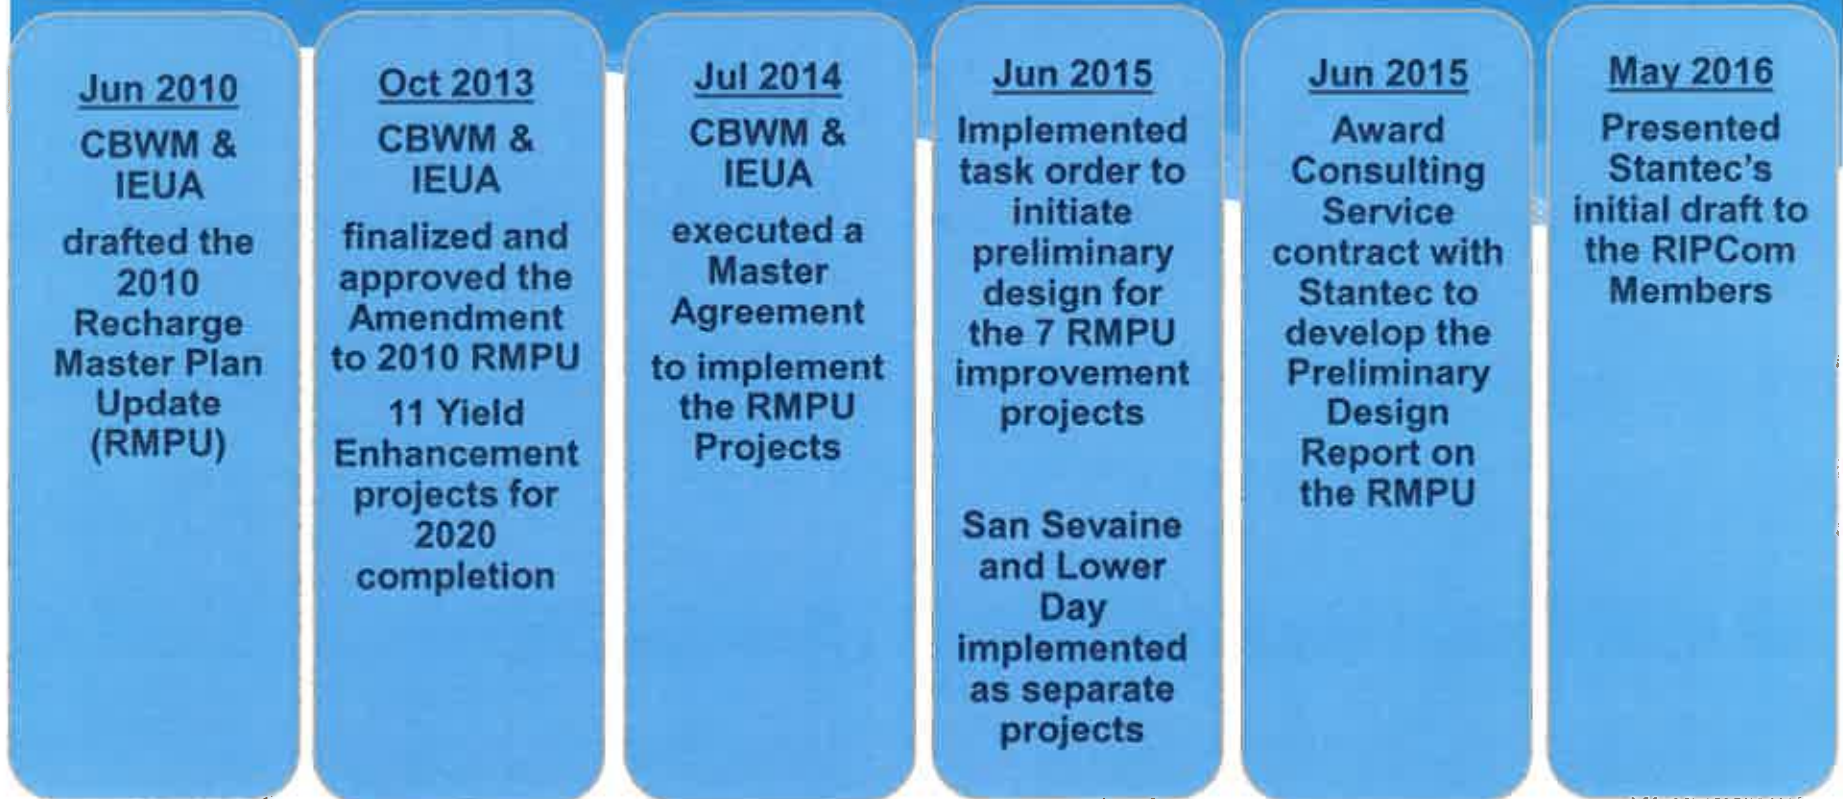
Jun 2010
CBWM & IEUA
drafted the 2010 Recharge Master Plan Update (RMPU)

Oct 2013
CBWM & IEUA
finalized and approved the Amendment to 2010 RMPU
11 Yield Enhancement projects for 2020 completion

Jul 2014
CBWM & IEUA
executed a Master Agreement
to implement the RMPU Projects

Jun 2015
Implemented task order to initiate preliminary design for the 7 RMPU improvement projects

San Sevaine and Lower Day implemented as separate projects

Jun 2015
Award Consulting Service contract with Stantec to develop the Preliminary Design Report on the RMPU

May 2016
Presented Stantec's initial draft to the RIPCom Members